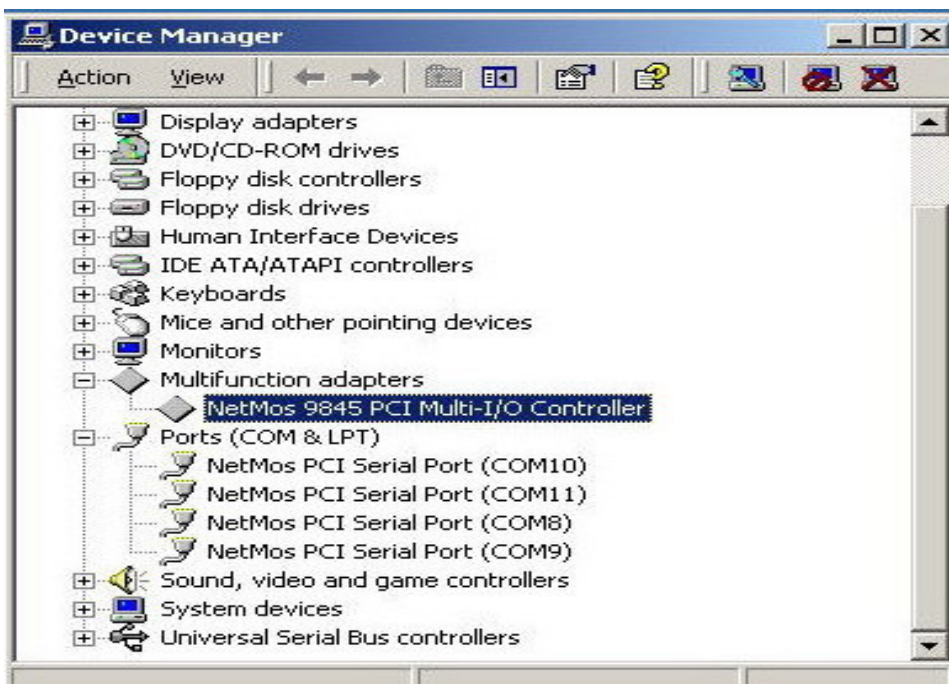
Device Manager

Action View

Display adapters
DVD/CD-ROM drives
Floppy disk controllers
Floppy disk drives
Human Interface Devices
IDE ATA/ATAPI controllers
Keyboards
Mice and other pointing devices
Monitors
Multifunction adapters
NetMos 9845 PCI Multi-I/O Controller
Ports (COM & LPT)
NetMos PCI Serial Port (COM10)
NetMos PCI Serial Port (COM11)
NetMos PCI Serial Port (COM8)
NetMos PCI Serial Port (COM9)
Sound, video and game controllers
System devices
Universal Serial Bus controllers